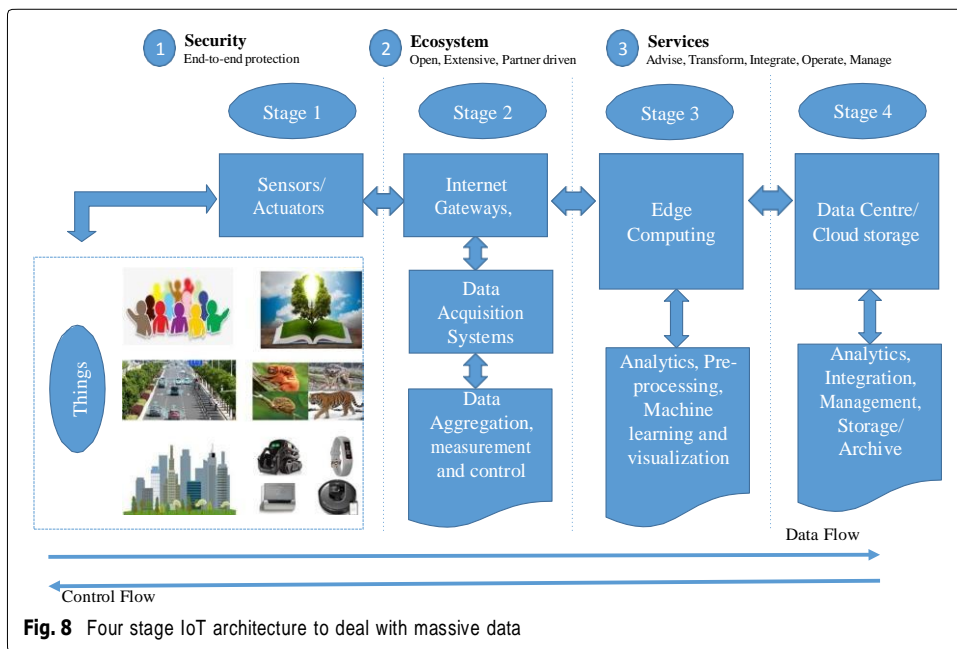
1 Security
End-to-end protection

2 Ecosystem
Open, Extensive, Partner driven

3 Services
Advise, Transform, Integrate, Operate, Manage

Stage 1

Stage 2

Stage 3

Stage 4

Sensors/ Actuators

Internet Gateways,

Edge Computing

Data Centre/ Cloud storage

Data Acquisition Systems

Data Aggregation, measurement and control

Analytics, Pre-processing, Machine learning and visualization

Analytics, Integration, Management, Storage/ Archive

Things

Data Flow

Control Flow

Fig. 8 Four stage IoT architecture to deal with massive data